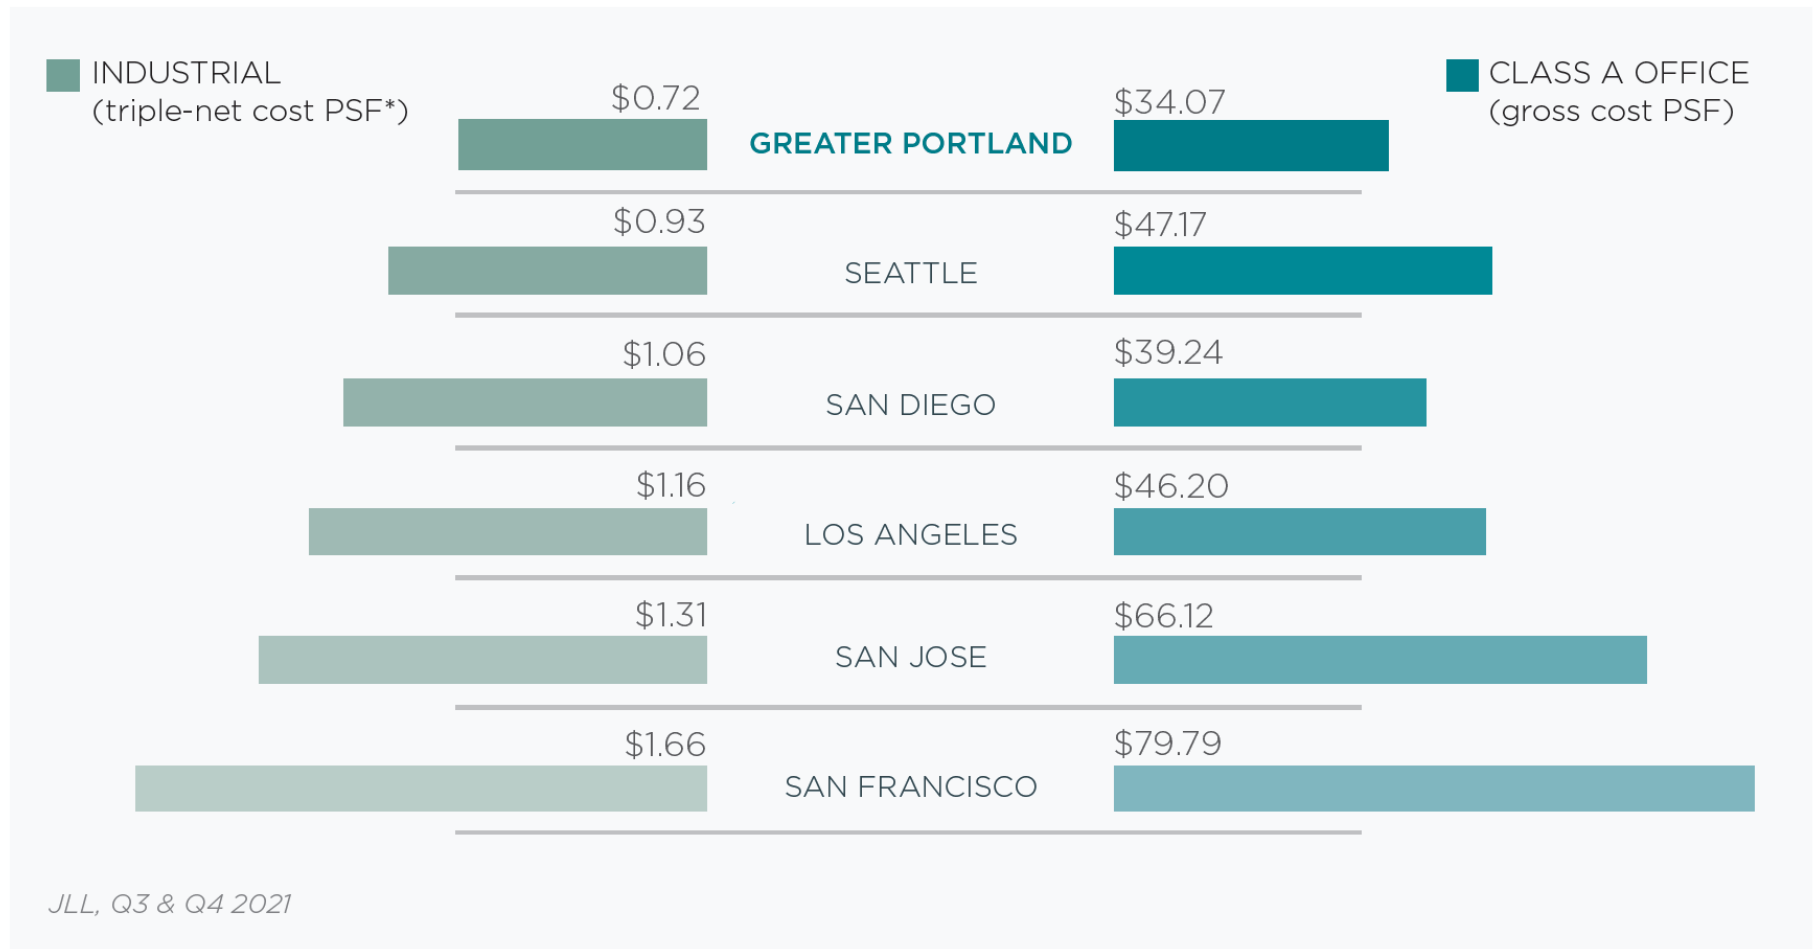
INDUSTRIAL (triple-net cost PSF*)

CLASS A OFFICE (gross cost PSF)

$0.72 GREATER PORTLAND $34.07

$0.93 SEATTLE $47.17

$1.06 SAN DIEGO $39.24

$1.16 LOS ANGELES $46.20

$1.31 SAN JOSE $66.12

$1.66 SAN FRANCISCO $79.79

JLL, Q3 & Q4 2021